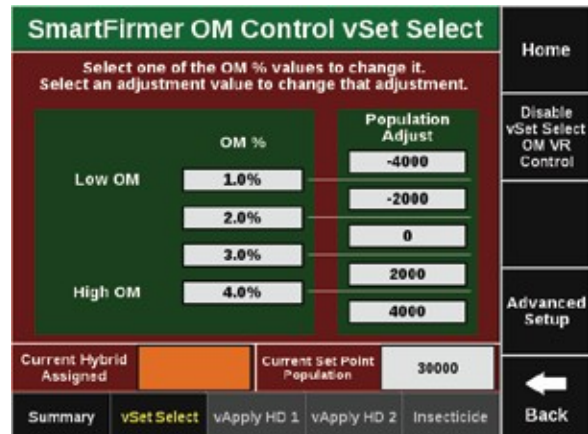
SmartFirmer OM Control vSet Select

Select one of the OM % values to change it.
Select an adjustment value to change that adjustment.

OM %

Population Adjust

Low OM

1.0%

-4000

-2000

2.0%

0

3.0%

2000

High OM

4.0%

4000

Current Hybrid Assigned

Current Set Point Population

30000

Home

Disable vSet Select OM VR Control

Advanced Setup

Back

Summary

vSet Select

vApply HD 1

vApply HD 2

Insecticide